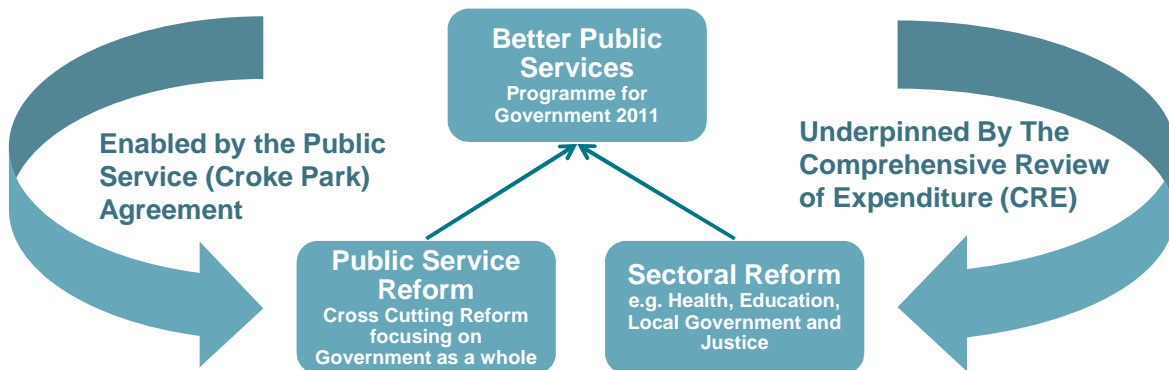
Better Public Services
Programme for Government 2011

Enabled by the Public Service (Croke Park) Agreement

Underpinned By The Comprehensive Review of Expenditure (CRE)

Public Service Reform
Cross Cutting Reform focusing on Government as a whole

Sectoral Reform
e.g. Health, Education, Local Government and Justice